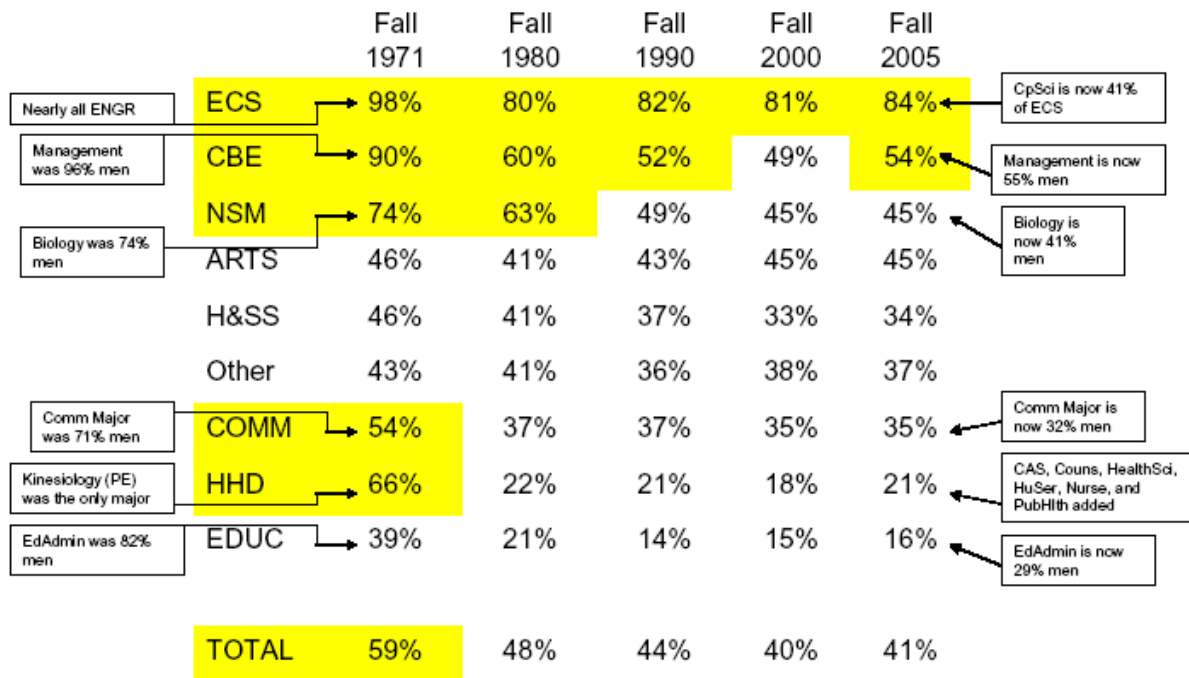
|  | Fall 1971 | Fall 1980 | Fall 1990 | Fall 2000 | Fall 2005 |
|---|---|---|---|---|---|
| ECS | 98% | 80% | 82% | 81% | 84% |
| CBE | 90% | 60% | 52% | 49% | 54% |
| NSM | 74% | 63% | 49% | 45% | 45% |
| ARTS | 46% | 41% | 43% | 45% | 45% |
| H&SS | 46% | 41% | 37% | 33% | 34% |
| Other | 43% | 41% | 36% | 38% | 37% |
| COMM | 54% | 37% | 37% | 35% | 35% |
| HHD | 66% | 22% | 21% | 18% | 21% |
| EDUC | 39% | 21% | 14% | 15% | 16% |
| TOTAL | 59% | 48% | 44% | 40% | 41% |

Nearly all ENGR

Management was 96% men

Biology was 74% men

Comm Major was 71% men

Kinesiology (PE) was the only major

EdAdmin was 82% men

CpSci is now 41% of ECS

Management is now 55% men

Biology is now 41% men

Comm Major is now 32% men

CAS, Couns, HealthSci, HuSer, Nurse, and PubHlth added

EdAdmin is now 29% men